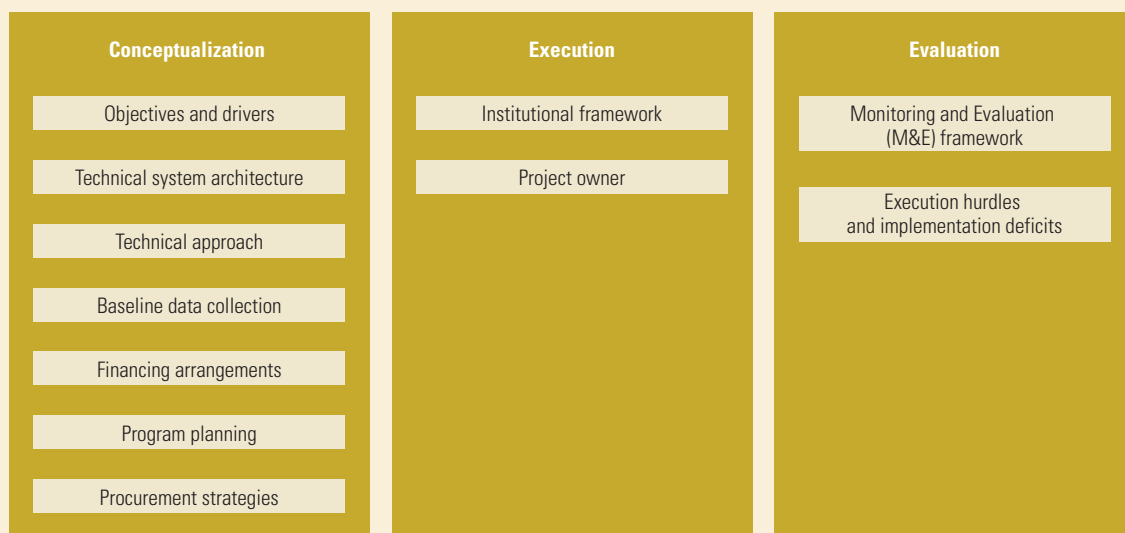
Conceptualization

Objectives and drivers

Technical system architecture

Technical approach

Baseline data collection

Financing arrangements

Program planning

Procurement strategies

Execution

Institutional framework

Project owner

Evaluation

Monitoring and Evaluation (M&E) framework

Execution hurdles and implementation deficits